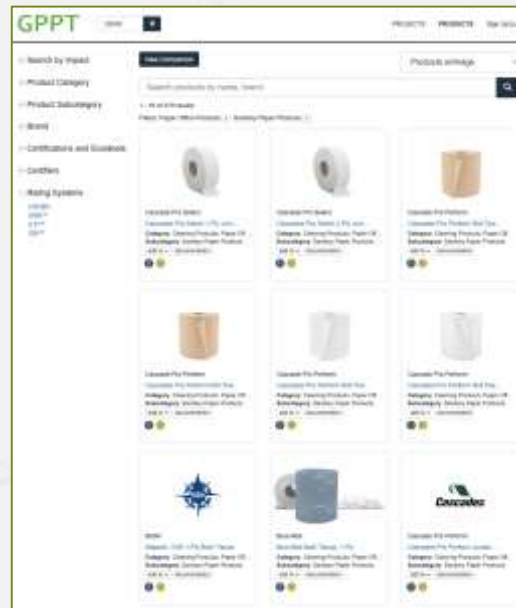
GPPT

PROJECTS PRODUCTS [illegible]

Search by Impact
Product Category
Product Subcategory
Brand
Certifications and Standards
Certifiers
Rating Systems

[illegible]

View comparison

Products average

Search products by name, brand

Cascades Pro Select
Cascades Pro Select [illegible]
Category: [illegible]
Subcategory: Sanitary Paper Products

Cascades Pro Select
Cascades Pro Select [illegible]
Category: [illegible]
Subcategory: Sanitary Paper Products

Cascades Pro Perform
Cascades Pro Perform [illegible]
Category: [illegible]
Subcategory: Sanitary Paper Products

Cascades Pro Perform
Cascades Pro Perform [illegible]
Category: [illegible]
Subcategory: Sanitary Paper Products

Cascades Pro Perform
Cascades Pro Perform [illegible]
Category: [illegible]
Subcategory: Sanitary Paper Products

Cascades Pro Perform
Cascades Pro Perform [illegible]
Category: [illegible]
Subcategory: Sanitary Paper Products

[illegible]
Category: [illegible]
Subcategory: Sanitary Paper Products

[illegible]
Category: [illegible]
Subcategory: Sanitary Paper Products

Cascades

Cascades Pro Perform
Cascades Pro Perform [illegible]
Category: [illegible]
Subcategory: Sanitary Paper Products